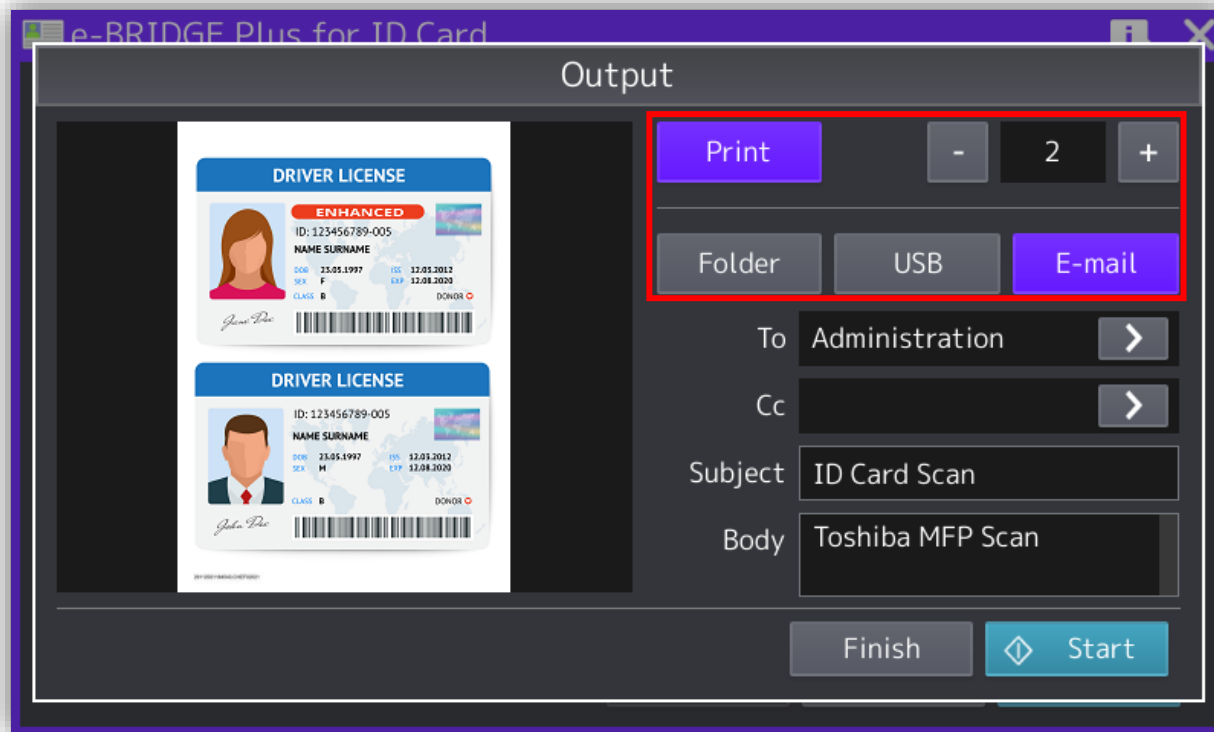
e-BRIDGE Plus for ID Card

Output

DRIVER LICENSE
ENHANCED
ID: 123456789-005
NAME SURNAME
DOB 23.05.1997
SEX F
CLASS B
ISS 12.05.2012
EXP 12.08.2020
DONOR
Jane Doe

DRIVER LICENSE
ID: 123456789-005
NAME SURNAME
DOB 23.05.1997
SEX M
CLASS B
ISS 12.05.2012
EXP 12.08.2020
DONOR
John Doe

Print
-
2
+
Folder
USB
E-mail
To
Administration
Cc
Subject
ID Card Scan
Body
Toshiba MFP Scan
Finish
Start